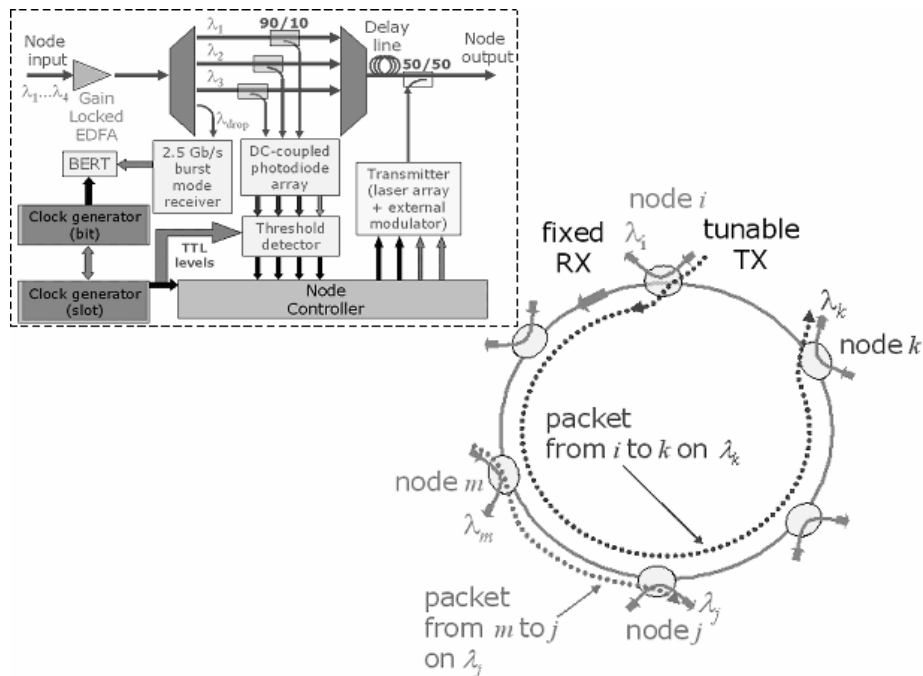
Node input

$\lambda_1 ... \lambda_4$

Gain Locked EDFA

$\lambda_1$

$\lambda_2$

$\lambda_3$

90/10

Delay line

50/50

Node output

$\lambda_{drop}$

BERT

2.5 Gb/s burst mode receiver

DC-coupled photodiode array

Transmitter (laser array + external modulator)

Clock generator (bit)

Threshold detector

TTL levels

Clock generator (slot)

Node Controller

node $i$

fixed RX

$\lambda_i$

tunable TX

$\lambda_k$

node $k$

packet from $i$ to $k$ on $\lambda_k$

node $m$

$\lambda_m$

packet from $m$ to $j$ on $\lambda_j$

node $j$

$\lambda_j$